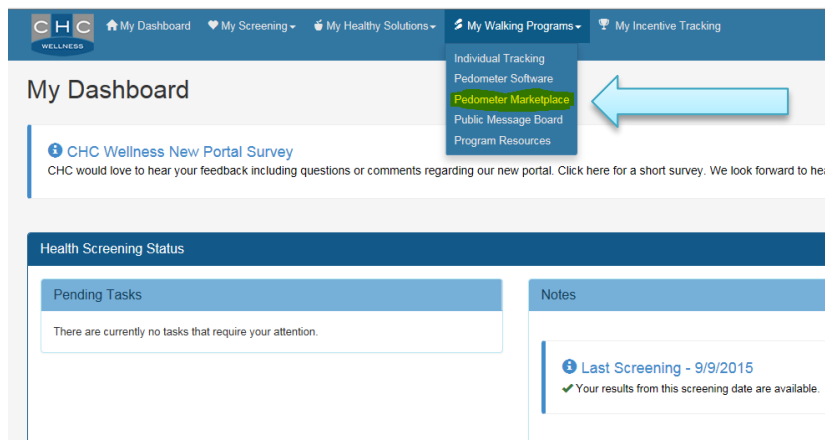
CHC WELLNESS

My Dashboard My Screening My Healthy Solutions My Walking Programs My Incentive Tracking

Individual Tracking
Pedometer Software
Pedometer Marketplace
Public Message Board
Program Resources

My Dashboard

CHC Wellness New Portal Survey
CHC would love to hear your feedback including questions or comments regarding our new portal. Click here for a short survey. We look forward to hea

Health Screening Status

Pending Tasks

There are currently no tasks that require your attention.

Notes

Last Screening - 9/9/2015
Your results from this screening date are available.